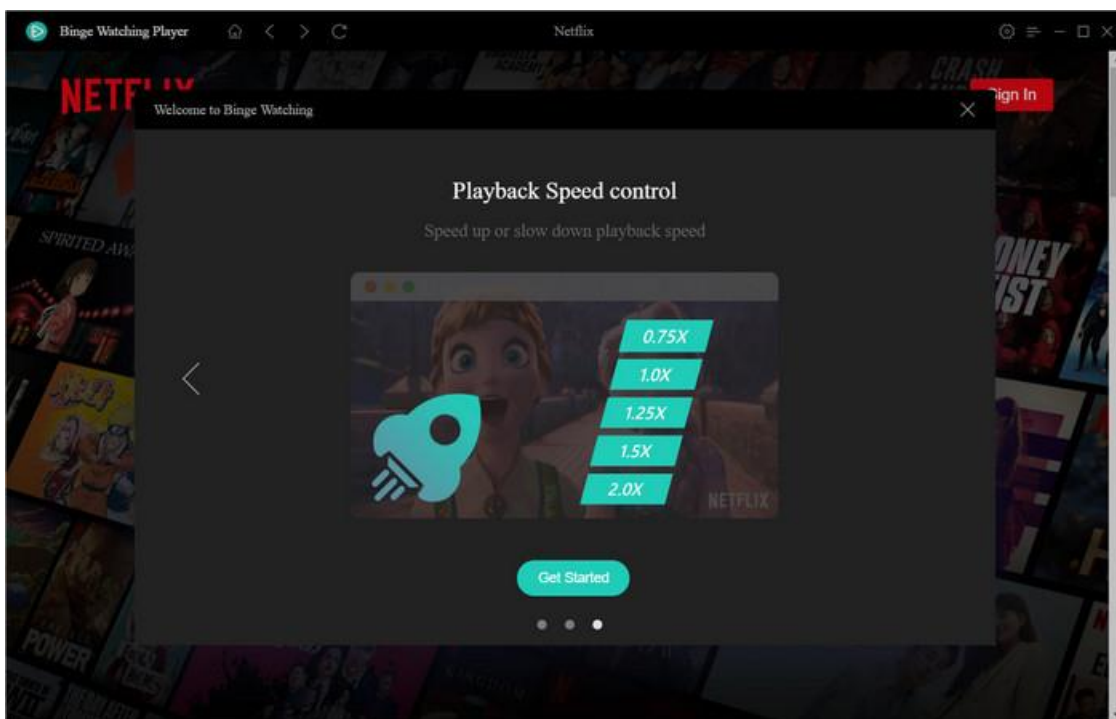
Binge Watching Player

Netflix

NETF

Sign In

Welcome to Binge Watching

Playback Speed control

Speed up or slow down playback speed

0.75X

1.0X

1.25X

1.5X

2.0X

NETFLIX

Get Started

SPIRITED AW

ONEY
IST

POWER

CRASH